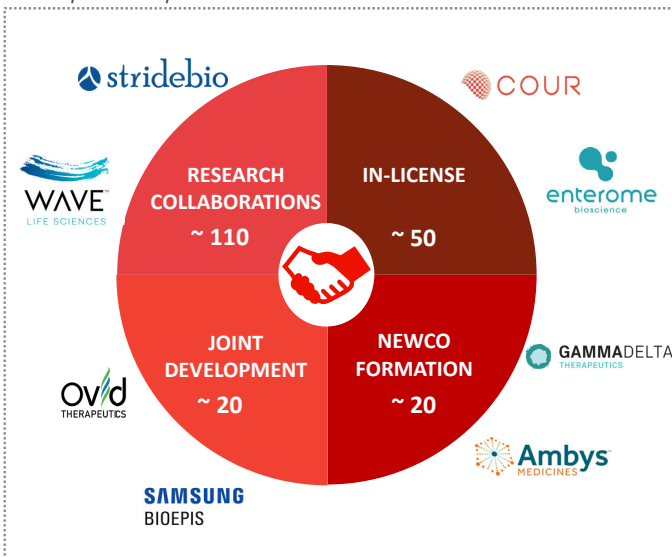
stridebio

COUR

WAVE™
LIFE SCIENCES

RESEARCH COLLABORATIONS
~ 110

IN-LICENSE
~ 50

enterome
bioscience

JOINT DEVELOPMENT
~ 20

NEWCO FORMATION
~ 20

GAMMADELTA
THERAPEUTICS

Ovid
THERAPEUTICS

Ambys
MEDICINES

SAMSUNG
BIOEPIS